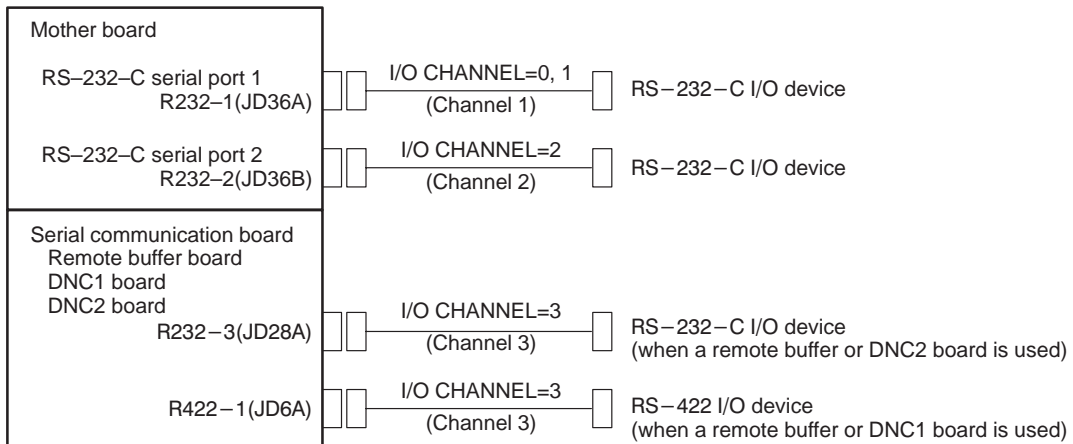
Mother board

RS–232–C serial port 1
R232–1(JD36A)

I/O CHANNEL=0, 1
(Channel 1)

RS–232–C I/O device

RS–232–C serial port 2
R232–2(JD36B)

I/O CHANNEL=2
(Channel 2)

RS–232–C I/O device

Serial communication board
Remote buffer board
DNC1 board
DNC2 board
R232–3(JD28A)

I/O CHANNEL=3
(Channel 3)

RS–232–C I/O device
(when a remote buffer or DNC2 board is used)

R422–1(JD6A)

I/O CHANNEL=3
(Channel 3)

RS–422 I/O device
(when a remote buffer or DNC1 board is used)